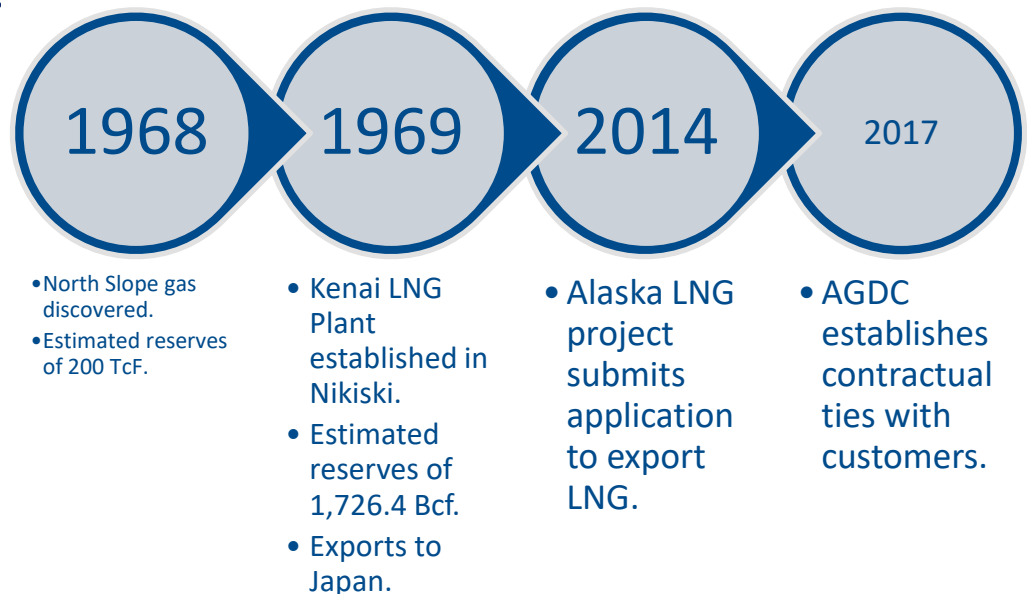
1968

1969

2014

2017

•North Slope gas discovered.
•Estimated reserves of 200 TcF.

• Kenai LNG Plant established in Nikiski.
• Estimated reserves of 1,726.4 Bcf.
• Exports to Japan.

• Alaska LNG project submits application to export LNG.

• AGDC establishes contractual ties with customers.